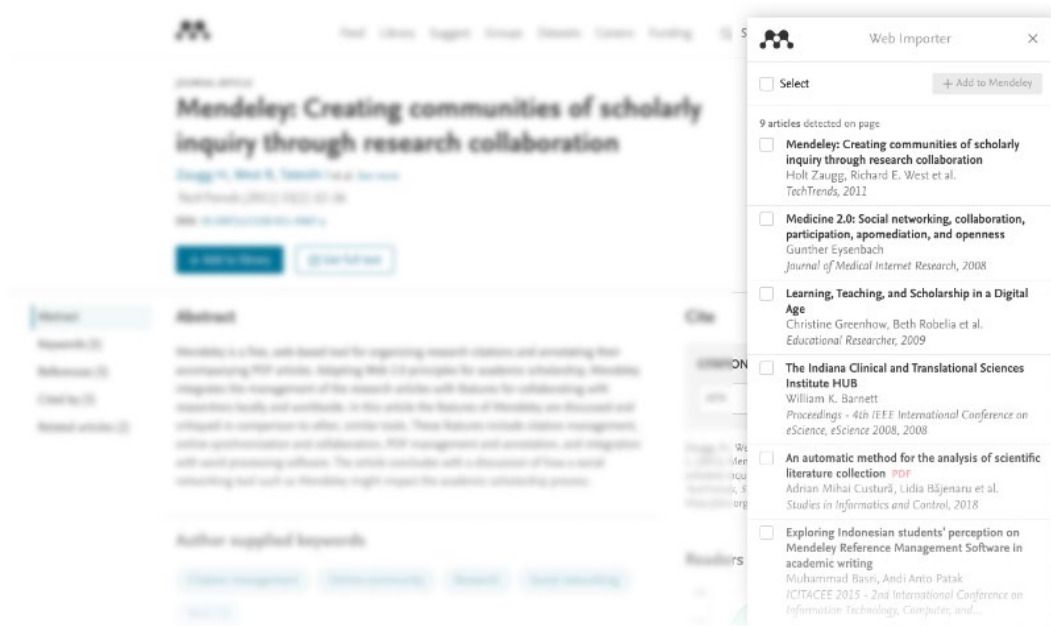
Mendeley: Creating communities of scholarly inquiry through research collaboration

Abstract

Cite

Author supplied keywords

Readers

Web Importer

×

Select

+ Add to Mendeley

9 articles detected on page

Mendeley: Creating communities of scholarly inquiry through research collaboration
Holt Zaugg, Richard E. West et al.
TechTrends, 2011

Medicine 2.0: Social networking, collaboration, participation, apomediation, and openness
Gunther Eysenbach
Journal of Medical Internet Research, 2008

Learning, Teaching, and Scholarship in a Digital Age
Christine Greenhow, Beth Robelia et al.
Educational Researcher, 2009

The Indiana Clinical and Translational Sciences Institute HUB
William K. Barnett
Proceedings - 4th IEEE International Conference on eScience, eScience 2008, 2008

An automatic method for the analysis of scientific literature collection PDF
Adrian Mihai Custură, Lidia Băjenaru et al.
Studies in Informatics and Control, 2018

Exploring Indonesian students' perception on Mendeley Reference Management Software in academic writing
Muhammad Basri, Andi Anto Patak
ICITACEE 2015 - 2nd International Conference on Information Technology, Computer, and...